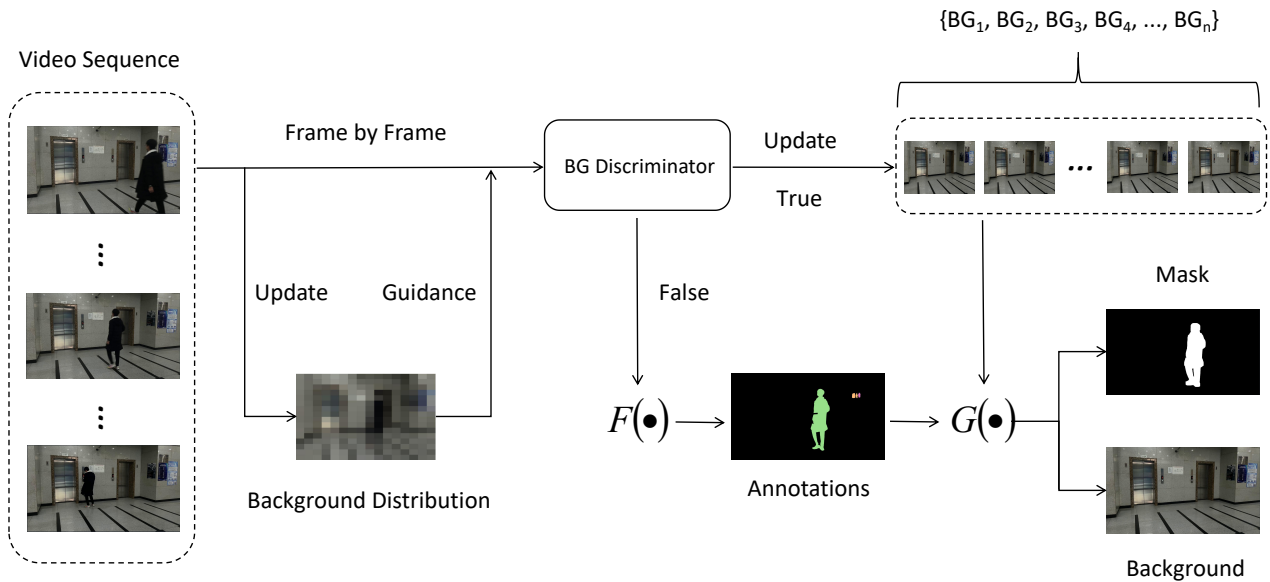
$\{BG_1, BG_2, BG_3, BG_4, ..., BG_n\}$

Video Sequence

Frame by Frame

BG Discriminator

Update

True

...

Update

Guidance

False

Mask

Background Distribution

$F(\bullet)$

$G(\bullet)$

Annotations

Background